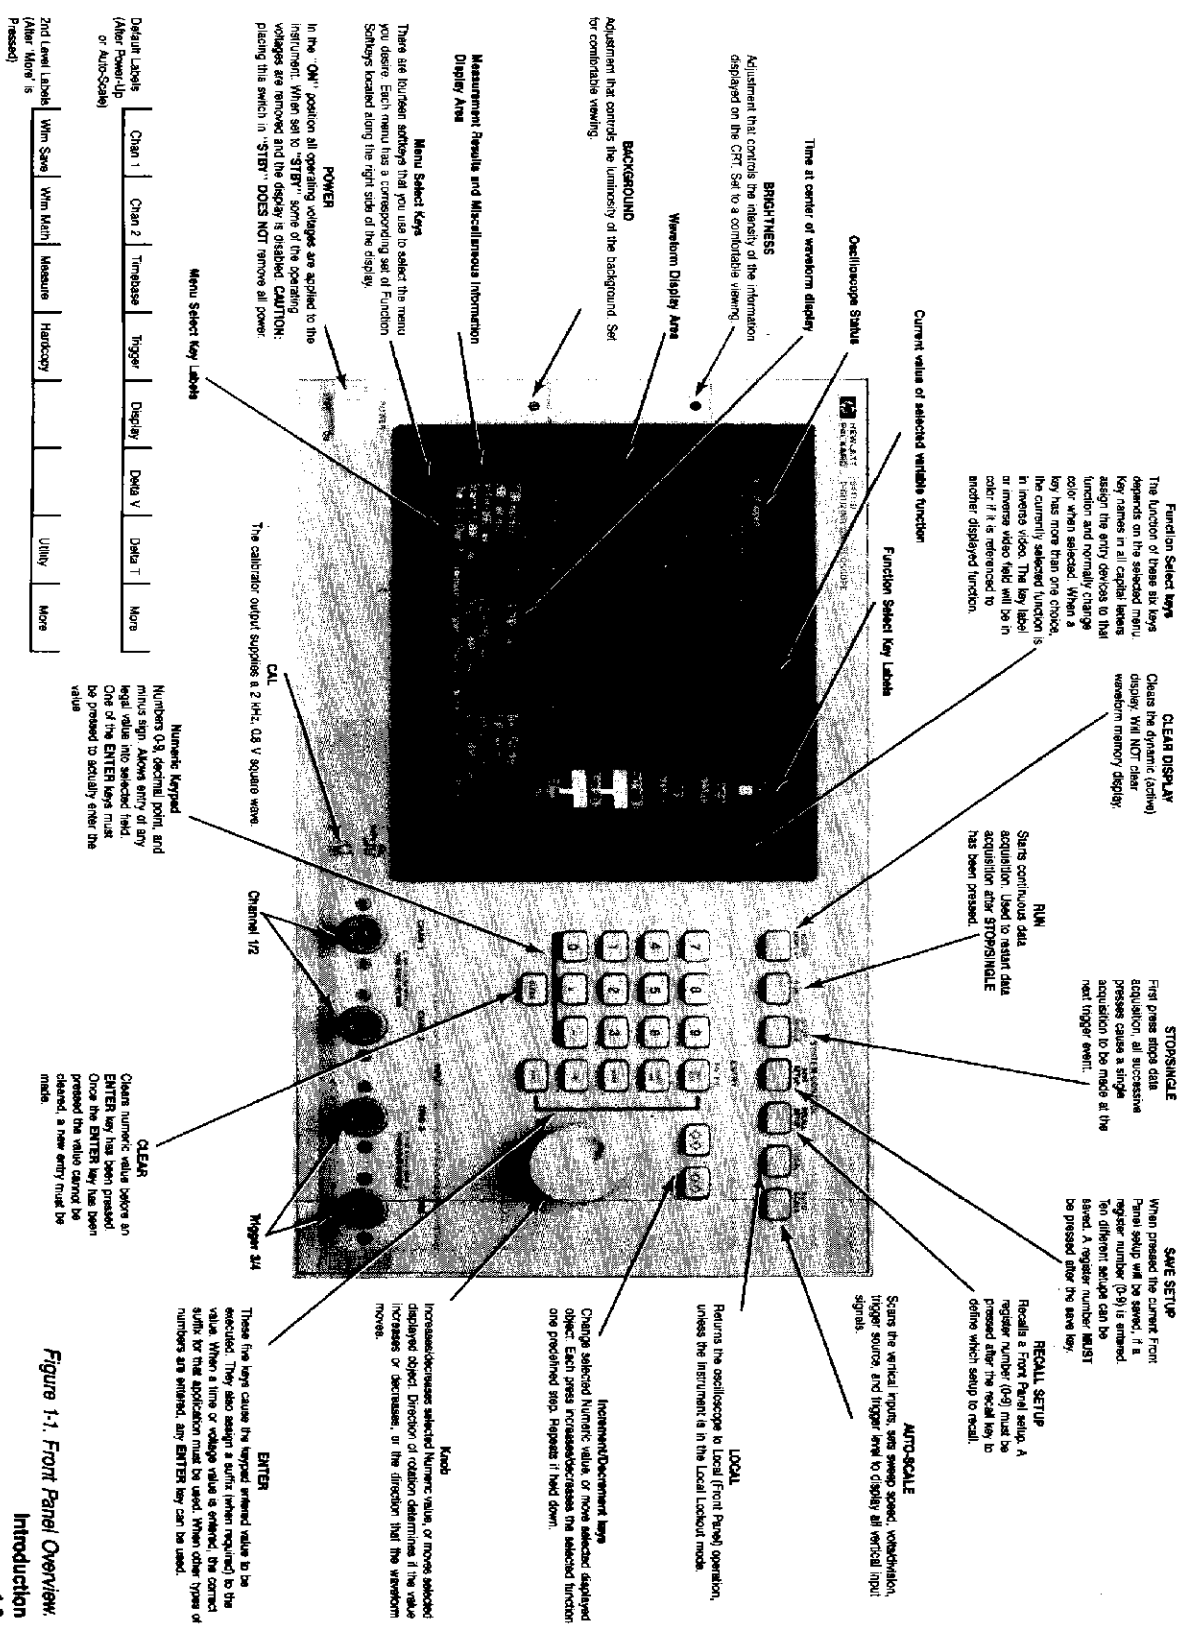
Introduction

Figure 1-1. Front Panel Overview.

Function Select keys
The function of these six keys depends on the selected menu. Key names in all capital letters assign the entry devices to that function and normally change color when selected. When a key has more than one choice, the currently selected function is in inverse video. The key label or inverse video field will be in color if it is referenced to another displayed function.

Current value of selected variable function

Function Select Key Labels

Oscilloscope Status

Time at center of waveform display

BRIGHTNESS
Adjustment that controls the intensity of the information displayed on the CRT. Set to a comfortable viewing.

Waveform Display Area

BACKGROUND
Adjustment that controls the luminosity of the background. Set for comfortable viewing.

Measurement Results and Miscellaneous Information Display Area

Menu Select Keys
There are fourteen softkeys that you use to select the menu you desire. Each menu has a corresponding set of Function Softkeys located along the right side of the display.

POWER
In the "ON" position all operating voltages are applied to the instrument. When set to "STBY", some of the operating voltages are removed and the display is disabled. CAUTION: placing this switch in "STBY" DOES NOT remove all power.

Menu Select Key Labels

| Default Labels (After Power-Up or Auto-Scale) | Chan 1 | Chan 2 | Timebase | Trigger | Display | Delta V | Delta T |
|---|---|---|---|---|---|---|---|
| 2nd Level Labels (After "More" is Pressed) | Wfm Save | Wfm Math | Measure | Hardcopy | | | Utility | More |

CAL
The calibrator output supplies a 2 kHz, 0.8 V square wave.

CLEAR DISPLAY
Clears the dynamic (active) display. Will NOT clear waveform memory display.

RUN
Starts continuous data acquisition. Used to restart data acquisition after STOP/SINGLE has been pressed.

STOP/SINGLE
First press stops data acquisition, all successive presses cause a single acquisition to be made at the next trigger event.

SAVE SETUP
When pressed the current Front Panel setup will be saved, if a register number (0-9) is entered. Ten different setups can be saved. A register number MUST be pressed after the save key.

RECALL SETUP
Recalls a Front Panel setup. A register number (0-9) must be pressed after the recall key to define which setup to recall.

AUTO-SCALE
Scans the vertical inputs, sets sweep speed, volts/division, trigger source, and trigger level to display all vertical input signals.

LOCAL
Returns the oscilloscope to Local (Front Panel) operation, unless the instrument is in the Local Lockout mode.

Increment/Decrement keys
Change selected Numeric value, or move selected displayed object. Each press increases/decreases the selected function one predefined step. Repeats if held down.

Knob
Increases/decreases selected Numeric value, or moves selected displayed object. Direction of rotation determines if the value increases or decreases, or the direction that the waveform moves.

ENTER
These five keys cause the keypad entered value to be executed. They also assign a suffix (when required) to the value. When a time or voltage value is entered, the correct suffix for that application must be used. When other types of numbers are entered, any ENTER key can be used.

Numeric Keypad
Numbers 0-9, decimal point, and minus sign. Allows entry of any legal value into selected field. One of the ENTER keys must be pressed to actually enter the value

Channel 1/2

Trigger 3/4

CLEAR
Clears numeric value before an ENTER key has been pressed. Once the ENTER key has been pressed the value cannot be cleared, a new entry must be made.

HEWLETT PACKARD